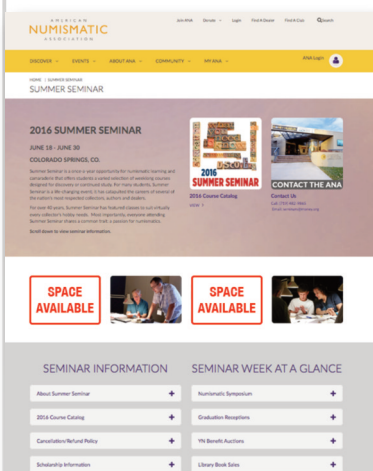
AMERICAN NUMISMATIC ASSOCIATION

Join ANA Donate Login Find A Dealer Find A Club Search

DISCOVER EVENTS ABOUT ANA COMMUNITY MY ANA

ANA Login

HOME > SUMMER SEMINAR

SUMMER SEMINAR

2016 SUMMER SEMINAR

JUNE 18 - JUNE 30

COLORADO SPRINGS, CO.

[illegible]

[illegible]

Scroll down to view seminar information.

2016 SUMMER SEMINAR

2016 Course Catalog

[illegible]

CONTACT THE ANA

Contact Us

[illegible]

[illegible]

SPACE AVAILABLE

SPACE AVAILABLE

SEMINAR INFORMATION

About Summer Seminar +

2016 Course Catalog +

Cancellation/Refund Policy +

Scholarship Information +

SEMINAR WEEK AT A GLANCE

Numismatic Symposium +

Graduation Receptions +

YN Benefit Auctions +

Library Book Sales +